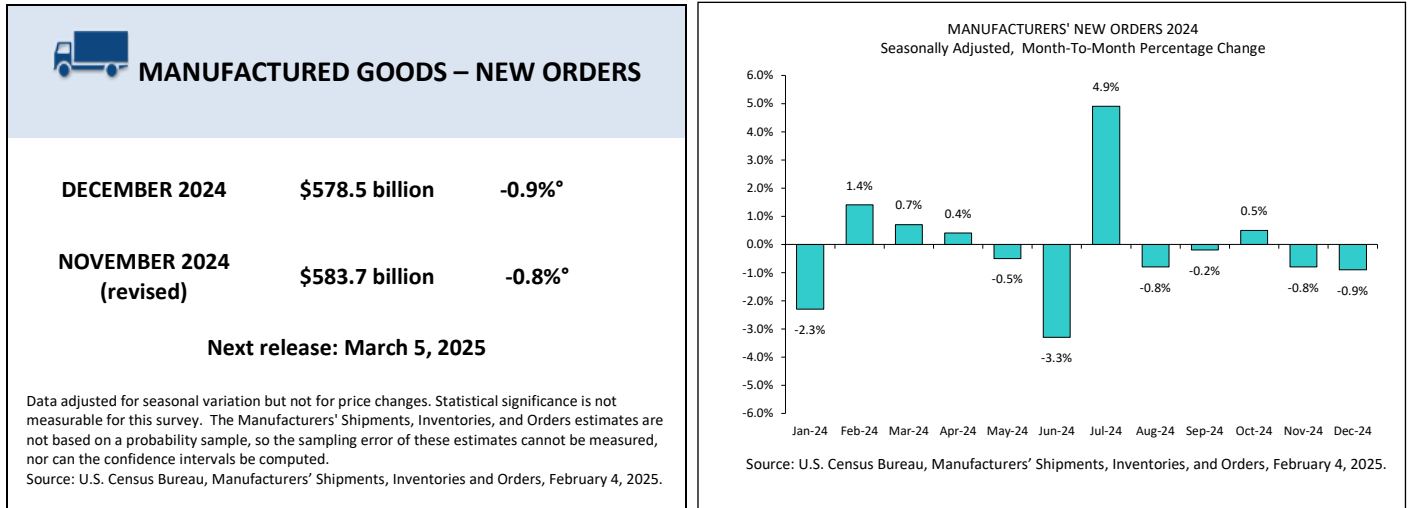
MANUFACTURED GOODS – NEW ORDERS

DECEMBER 2024 $578.5 billion -0.9%°

NOVEMBER 2024 (revised) $583.7 billion -0.8%°

Next release: March 5, 2025

Data adjusted for seasonal variation but not for price changes. Statistical significance is not measurable for this survey. The Manufacturers' Shipments, Inventories, and Orders estimates are not based on a probability sample, so the sampling error of these estimates cannot be measured, nor can the confidence intervals be computed.
Source: U.S. Census Bureau, Manufacturers' Shipments, Inventories and Orders, February 4, 2025.

MANUFACTURERS' NEW ORDERS 2024
Seasonally Adjusted, Month-To-Month Percentage Change

6.0%
5.0%
4.0%
3.0%
2.0%
1.0%
0.0%
-1.0%
-2.0%
-3.0%
-4.0%
-5.0%
-6.0%

-2.3%
1.4%
0.7%
0.4%
-0.5%
-3.3%
4.9%
-0.8%
-0.2%
0.5%
-0.8%
-0.9%

Jan-24 Feb-24 Mar-24 Apr-24 May-24 Jun-24 Jul-24 Aug-24 Sep-24 Oct-24 Nov-24 Dec-24

Source: U.S. Census Bureau, Manufacturers' Shipments, Inventories, and Orders, February 4, 2025.